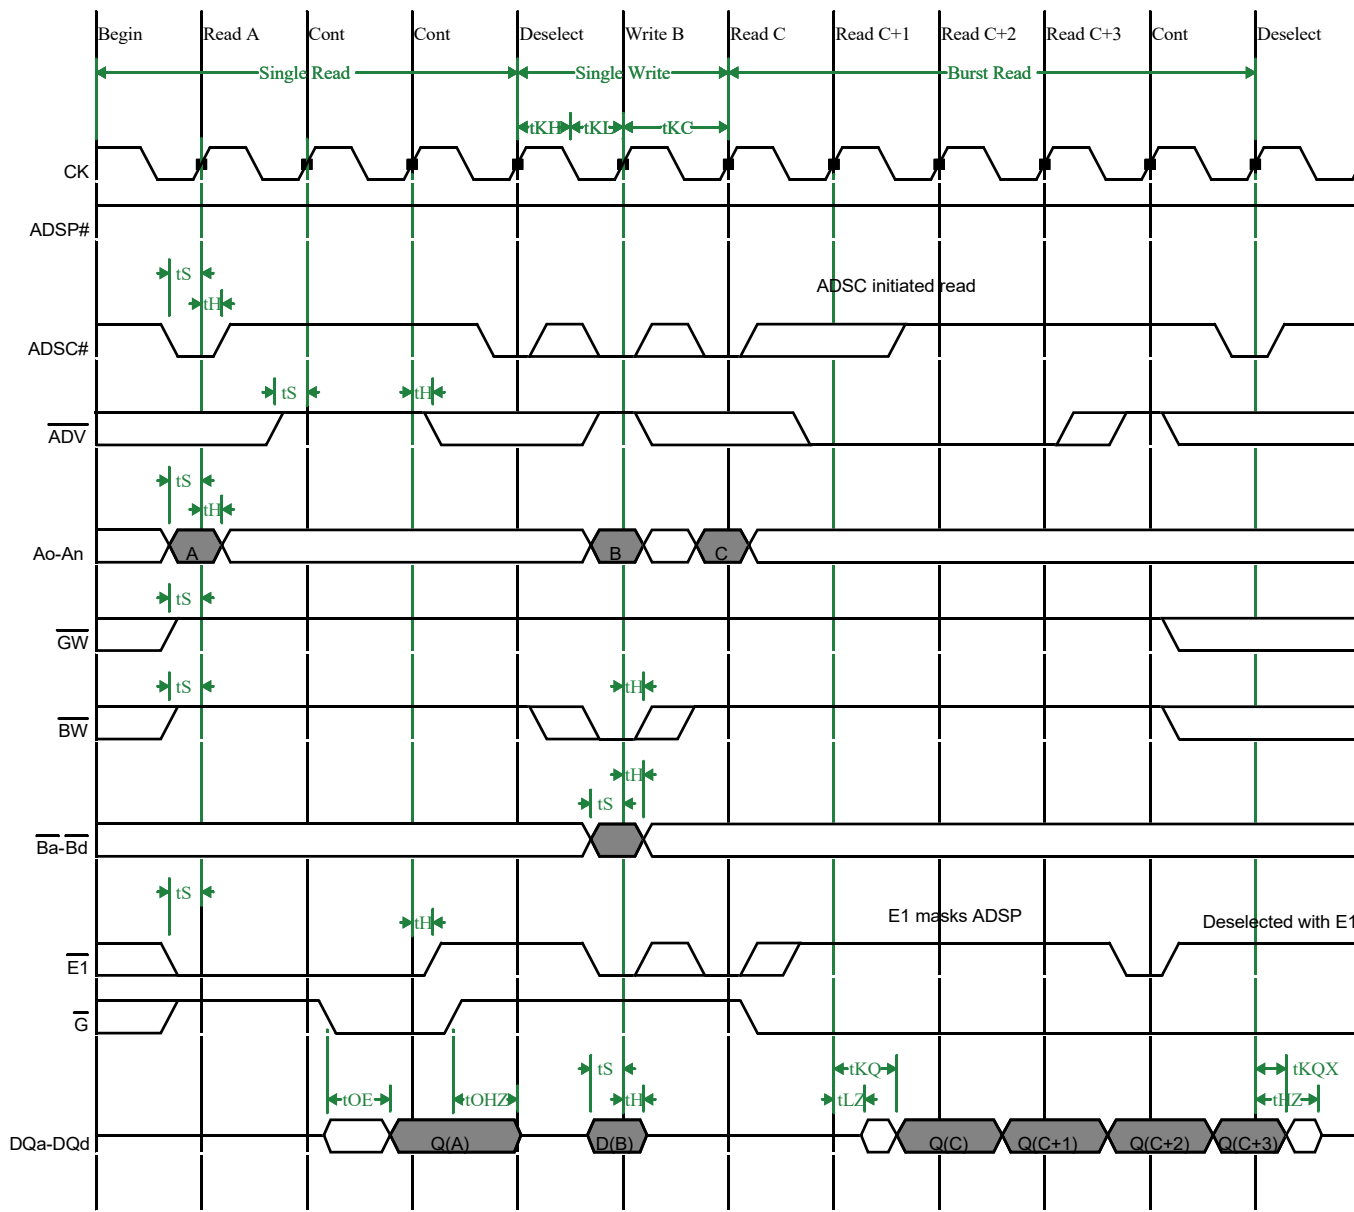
Begin Read A Cont Cont Deselect Write B Read C Read C+1 Read C+2 Read C+3 Cont Deselect

Single Read
Single Write
Burst Read

tKH tKL tKC

CK

ADSP#

tS
tH

ADSC initiated read

ADSC#

tS tH

$\overline{ADV}$

tS
tH

Ao-An

A B C

tS

$\overline{GW}$

tS tH

$\overline{BW}$

tH
tS

$\overline{Ba-Bd}$

tS
tH

E1 masks ADSP

Deselected with E1

$\overline{E1}$

$\overline{G}$

tOE tOHZ tS tH tKQ tLZ tKQX tHZ

DQa-DQd

Q(A) D(B) Q(C) Q(C+1) Q(C+2) Q(C+3)